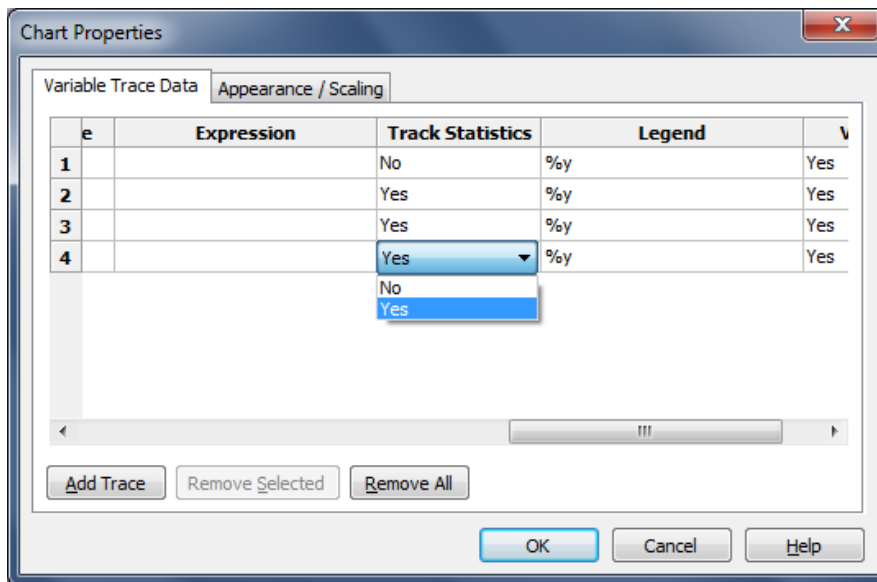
Chart Properties

Variable Trace Data | Appearance / Scaling

| | e | Expression | Track Statistics | Legend | V |
|---|---|---|---|---|---|
| 1 | | | No | %y | Yes |
| 2 | | | Yes | %y | Yes |
| 3 | | | Yes | %y | Yes |
| 4 | | | Yes | %y | Yes |

No
Yes

Add Trace | Remove Selected | Remove All

OK | Cancel | Help